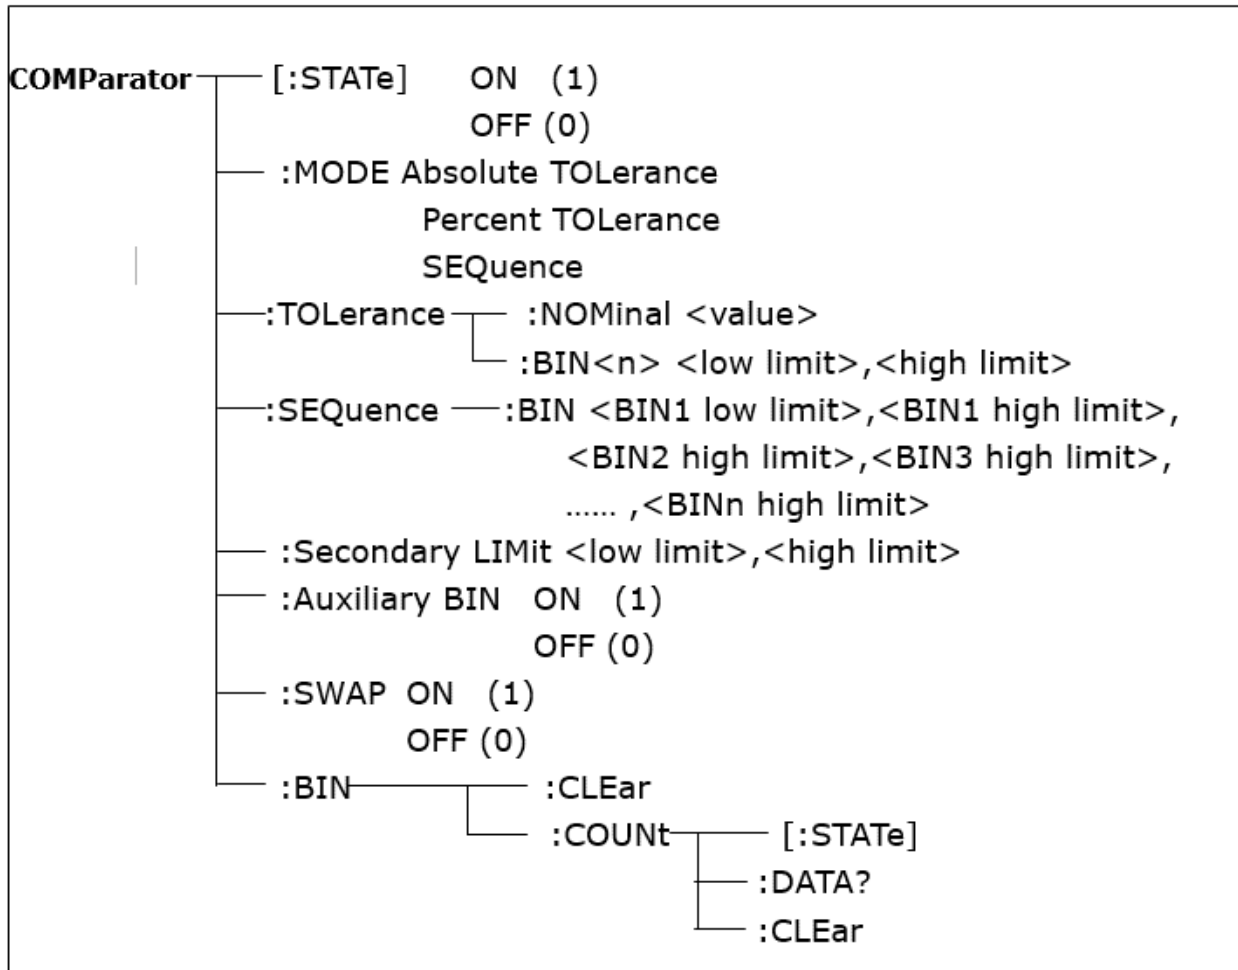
COMParator [:STATe] ON (1)
OFF (0)
:MODE Absolute TOLerance
Percent TOLerance
SEQuence
:TOLerance :NOMinal <value>
:BIN<n> <low limit>,<high limit>
:SEQuence :BIN <BIN1 low limit>,<BIN1 high limit>,
<BIN2 high limit>,<BIN3 high limit>,
...... ,<BINn high limit>
:Secondary LIMit <low limit>,<high limit>
:Auxiliary BIN ON (1)
OFF (0)
:SWAP ON (1)
OFF (0)
:BIN :CLEar
:COUNt [:STATe]
:DATA?
:CLEar